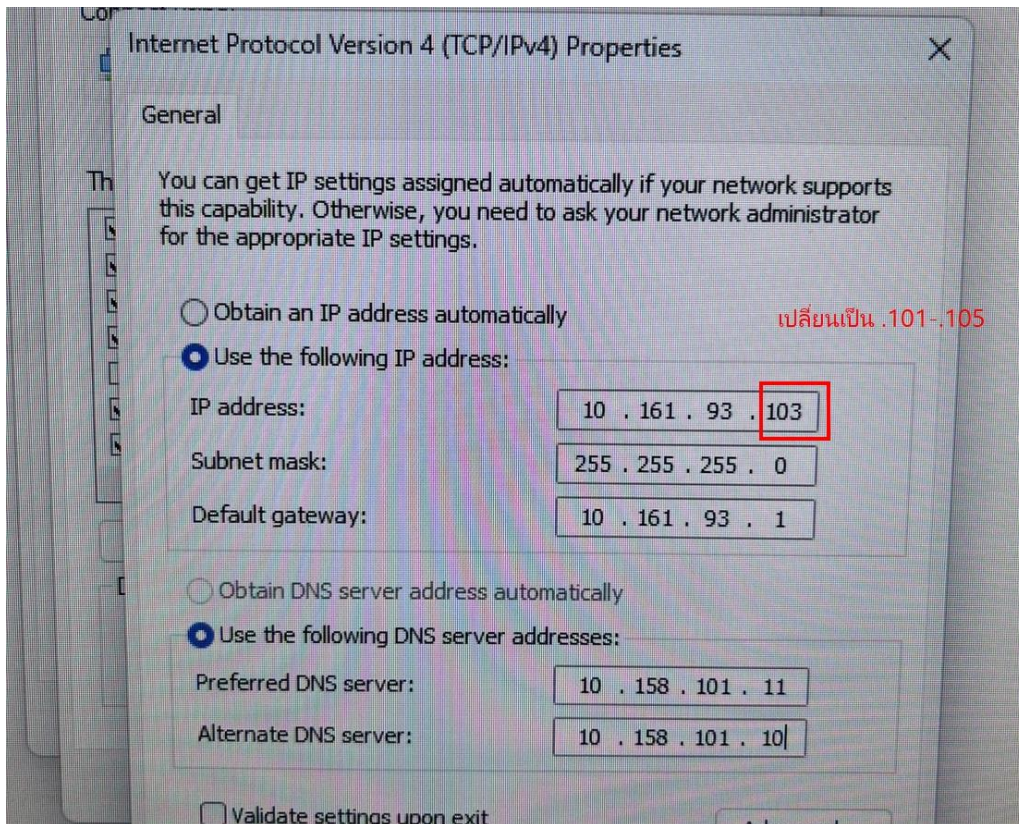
Internet Protocol Version 4 (TCP/IPv4) Properties

General

You can get IP settings assigned automatically if your network supports this capability. Otherwise, you need to ask your network administrator for the appropriate IP settings.

Obtain an IP address automatically

เปลี่ยนเป็น .101-.105

Use the following IP address:

IP address: 10 . 161 . 93 . 103

Subnet mask: 255 . 255 . 255 . 0

Default gateway: 10 . 161 . 93 . 1

Obtain DNS server address automatically

Use the following DNS server addresses:

Preferred DNS server: 10 . 158 . 101 . 11

Alternate DNS server: 10 . 158 . 101 . 10

Validate settings upon exit